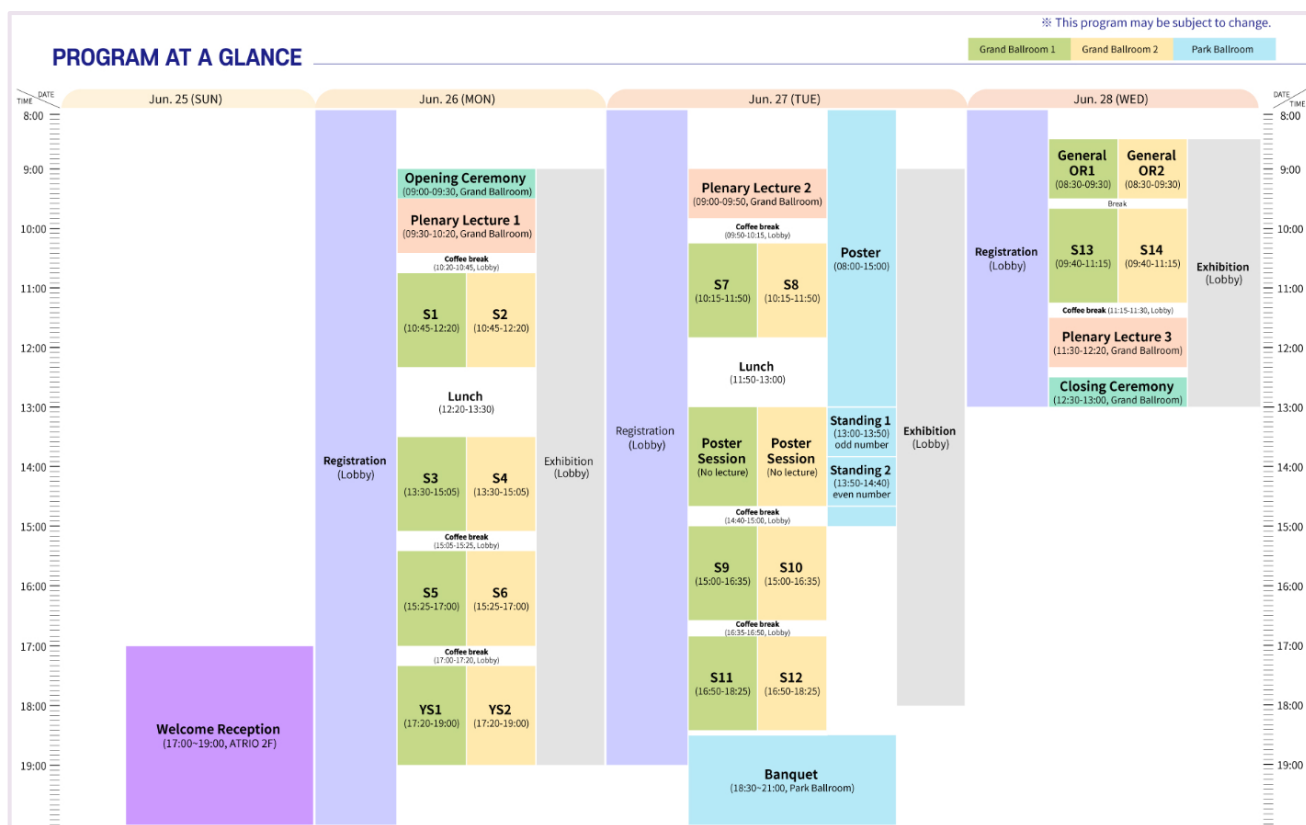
※ This program may be subject to change.

PROGRAM AT A GLANCE

Grand Ballroom 1 | Grand Ballroom 2 | Park Ballroom

TIME DATE | Jun. 25 (SUN) | Jun. 26 (MON) | Jun. 27 (TUE) | Jun. 28 (WED) | DATE TIME

8:00
9:00
10:00
11:00
12:00
13:00
14:00
15:00
16:00
17:00
18:00
19:00

Jun. 25 (SUN)
Welcome Reception
(17:00~19:00, ATRIO 2F)

Jun. 26 (MON)
Registration
(Lobby)

Opening Ceremony
(09:00-09:30, Grand Ballroom)

Plenary Lecture 1
(09:30-10:20, Grand Ballroom)

Coffee break
(10:20-10:45, Lobby)

S1
(10:45-12:20)

S2
(10:45-12:20)

Lunch
(12:20-13:30)

S3
(13:30-15:05)

S4
(13:30-15:05)

Coffee break
(15:05-15:25, Lobby)

S5
(15:25-17:00)

S6
(15:25-17:00)

Coffee break
(17:00-17:20, Lobby)

YS1
(17:20-19:00)

YS2
(17:20-19:00)

Exhibition
(Lobby)

Jun. 27 (TUE)
Registration
(Lobby)

Plenary Lecture 2
(09:00-09:50, Grand Ballroom)

Coffee break
(09:50-10:15, Lobby)

S7
(10:15-11:50)

S8
(10:15-11:50)

Lunch
(11:50-13:00)

Poster Session
(No lecture)

Poster Session
(No lecture)

Coffee break
(14:40-15:00, Lobby)

S9
(15:00-16:35)

S10
(15:00-16:35)

Coffee break
(16:35-16:50, Lobby)

S11
(16:50-18:25)

S12
(16:50-18:25)

Banquet
(18:30~21:00, Park Ballroom)

Poster
(08:00-15:00)

Standing 1
(13:00-13:50)
odd number

Standing 2
(13:50-14:40)
even number

Exhibition
(Lobby)

Jun. 28 (WED)
Registration
(Lobby)

General OR1
(08:30-09:30)

General OR2
(08:30-09:30)

Break

S13
(09:40-11:15)

S14
(09:40-11:15)

Coffee break (11:15-11:30, Lobby)

Plenary Lecture 3
(11:30-12:20, Grand Ballroom)

Closing Ceremony
(12:30-13:00, Grand Ballroom)

Exhibition
(Lobby)